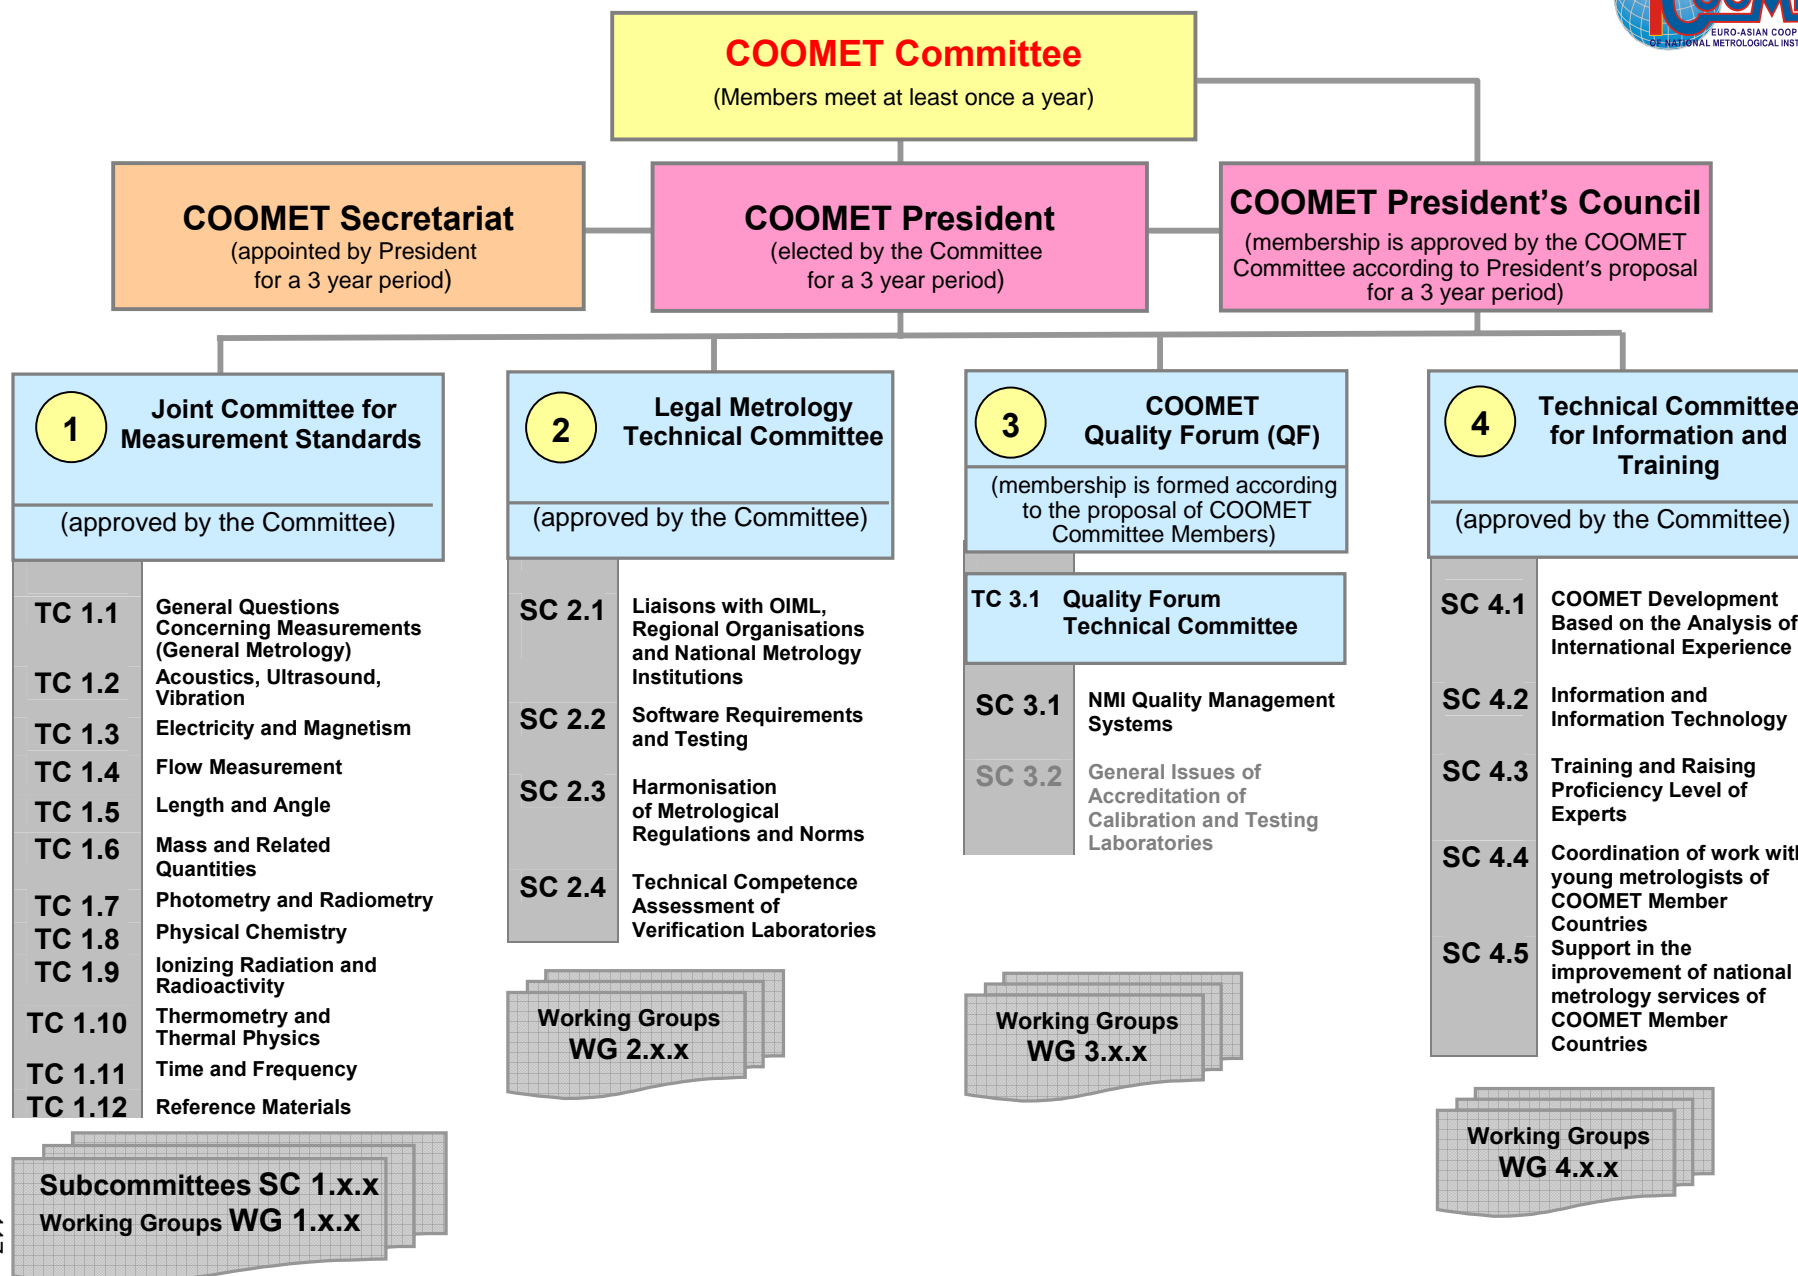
EURO-ASIAN COOP
OF NATIONAL METROLOGICAL INST

COOMET Committee
(Members meet at least once a year)

COOMET Secretariat
(appointed by President for a 3 year period)

COOMET President
(elected by the Committee for a 3 year period)

COOMET President's Council
(membership is approved by the COOMET Committee according to President's proposal for a 3 year period)

1 Joint Committee for Measurement Standards
(approved by the Committee)

| | |
|---|---|
| TC 1.1 | General Questions Concerning Measurements (General Metrology) |
| TC 1.2 | Acoustics, Ultrasound, Vibration |
| TC 1.3 | Electricity and Magnetism |
| TC 1.4 | Flow Measurement |
| TC 1.5 | Length and Angle |
| TC 1.6 | Mass and Related Quantities |
| TC 1.7 | Photometry and Radiometry |
| TC 1.8 | Physical Chemistry |
| TC 1.9 | Ionizing Radiation and Radioactivity |
| TC 1.10 | Thermometry and Thermal Physics |
| TC 1.11 | Time and Frequency |
| TC 1.12 | Reference Materials |

Subcommittees SC 1.x.x
Working Groups WG 1.x.x

2 Legal Metrology Technical Committee
(approved by the Committee)

| | |
|---|---|
| SC 2.1 | Liaisons with OIML, Regional Organisations and National Metrology Institutions |
| SC 2.2 | Software Requirements and Testing |
| SC 2.3 | Harmonisation of Metrological Regulations and Norms |
| SC 2.4 | Technical Competence Assessment of Verification Laboratories |

Working Groups
WG 2.x.x

3 COOMET Quality Forum (QF)
(membership is formed according to the proposal of COOMET Committee Members)

TC 3.1 Quality Forum Technical Committee

| | |
|---|---|
| SC 3.1 | NMI Quality Management Systems |
| SC 3.2 | General Issues of Accreditation of Calibration and Testing Laboratories |

Working Groups
WG 3.x.x

4 Technical Committee for Information and Training
(approved by the Committee)

| | |
|---|---|
| SC 4.1 | COOMET Development Based on the Analysis of International Experience |
| SC 4.2 | Information and Information Technology |
| SC 4.3 | Training and Raising Proficiency Level of Experts |
| SC 4.4 | Coordination of work wit young metrologists of COOMET Member Countries |
| SC 4.5 | Support in the improvement of national metrology services of COOMET Member Countries |

Working Groups
WG 4.x.x